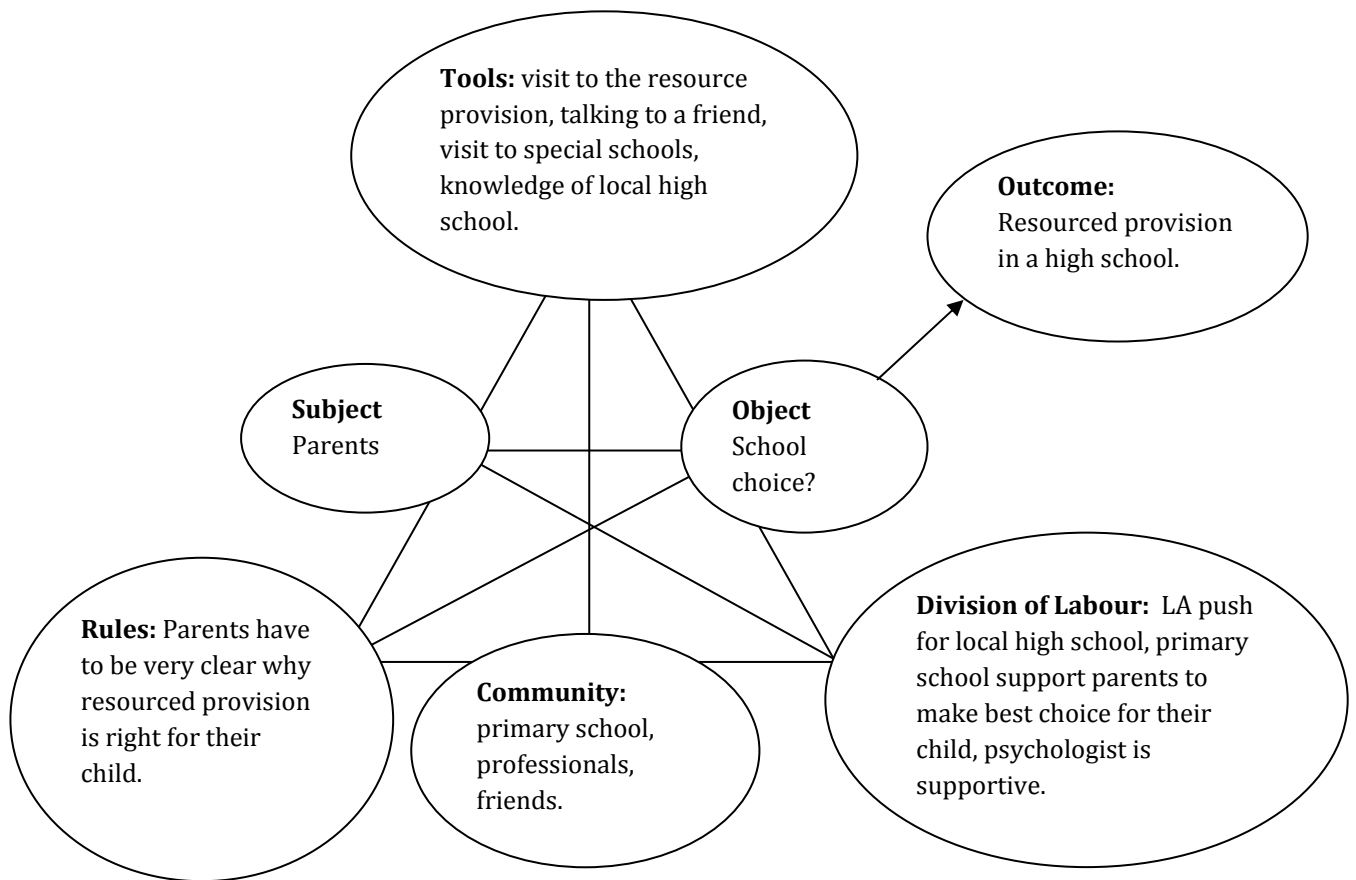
**Tools:** visit to the resource provision, talking to a friend, visit to special schools, knowledge of local high school.

**Outcome:** Resourced provision in a high school.

**Subject** Parents

**Object** School choice?

**Rules:** Parents have to be very clear why resourced provision is right for their child.

**Community:** primary school, professionals, friends.

**Division of Labour:** LA push for local high school, primary school support parents to make best choice for their child, psychologist is supportive.